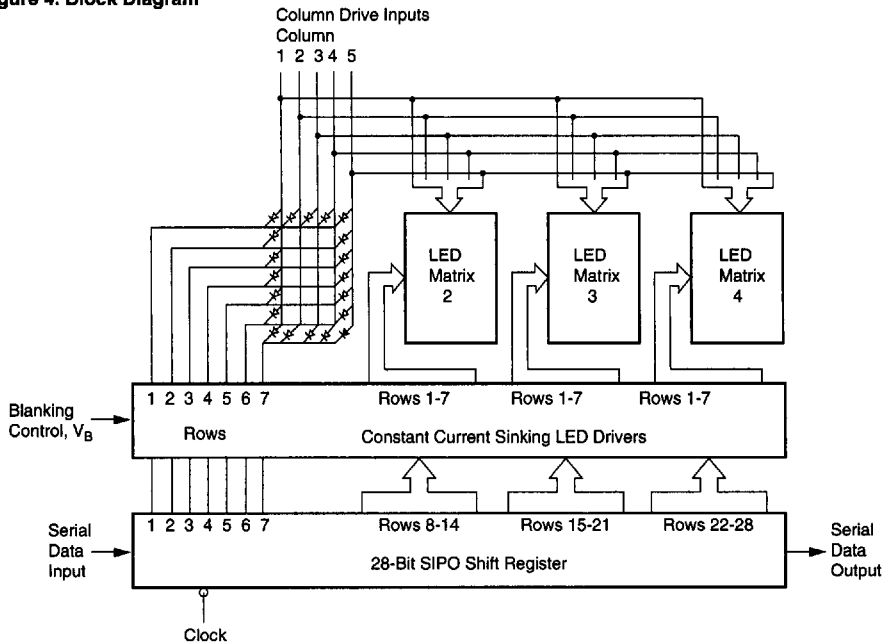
igure 4. Block Diagram

Column Drive Inputs
Column
1 2 3 4 5

LED Matrix 2

LED Matrix 3

LED Matrix 4

Blanking Control, $V_B$

1 2 3 4 5 6 7

Rows

Rows 1-7

Rows 1-7

Rows 1-7

Constant Current Sinking LED Drivers

Serial Data Input

1 2 3 4 5 6 7

Rows 8-14

Rows 15-21

Rows 22-28

28-Bit SIPO Shift Register

Serial Data Output

Clock